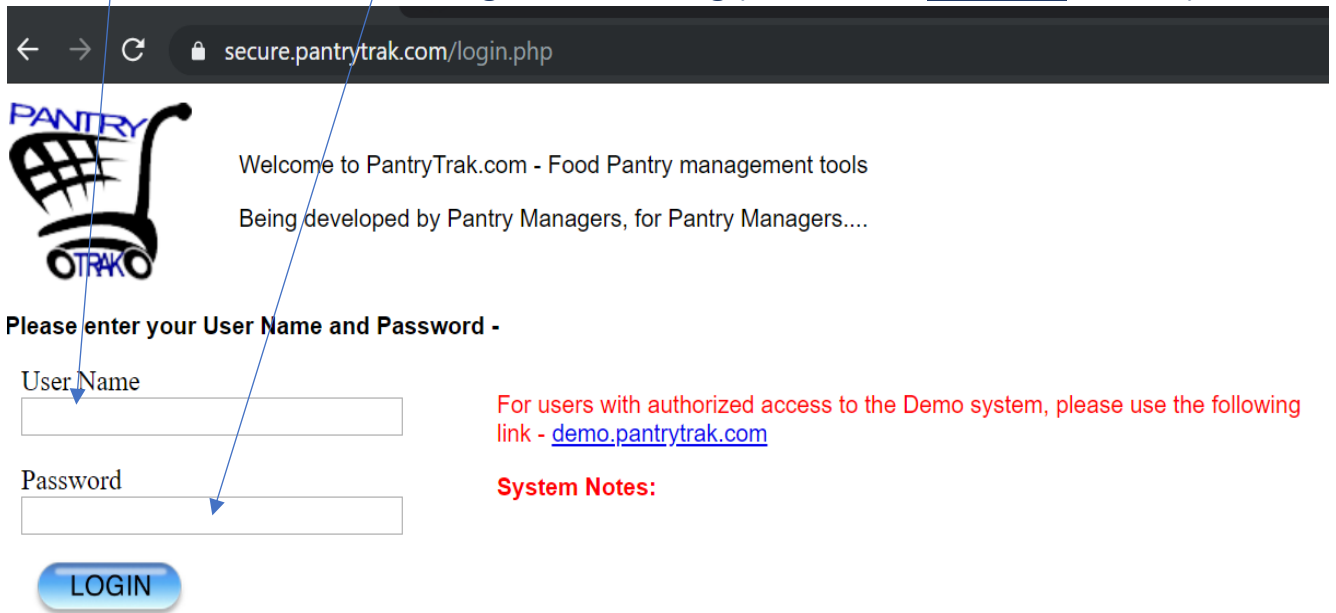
secure.pantrytrak.com/login.php

PANTRY TRAK

Welcome to PantryTrak.com - Food Pantry management tools

Being developed by Pantry Managers, for Pantry Managers....

Please enter your User Name and Password -

User Name

Password

LOGIN

For users with authorized access to the Demo system, please use the following link - demo.pantrytrak.com

System Notes: